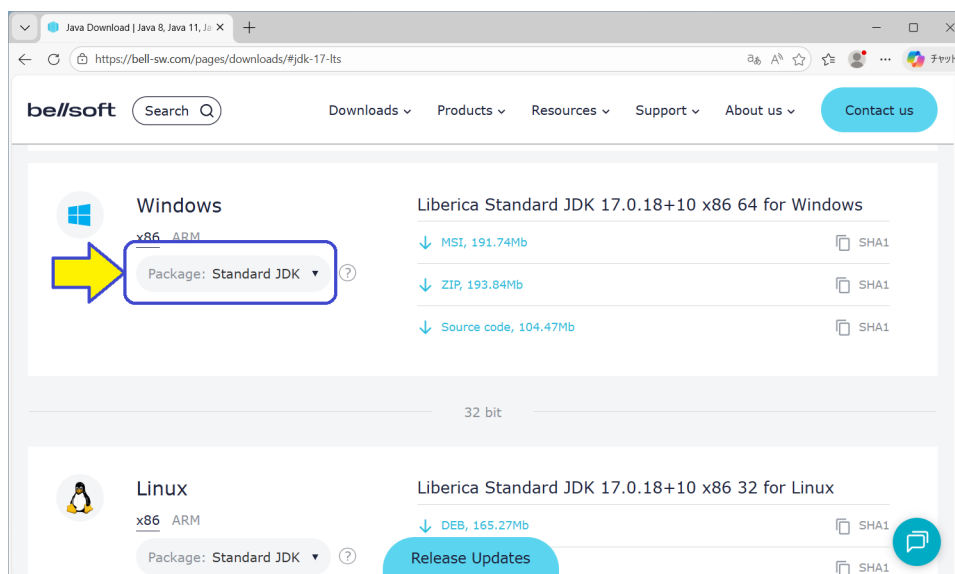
Java Download | Java 8, Java 11, Ja ×

https://bell-sw.com/pages/downloads/#jdk-17-lts

チャット

bellsoft Search

Downloads Products Resources Support About us Contact us

Windows

x86 ARM

Package: Standard JDK ▾ ?

Liberica Standard JDK 17.0.18+10 x86 64 for Windows

MSI, 191.74Mb SHA1

ZIP, 193.84Mb SHA1

Source code, 104.47Mb SHA1

32 bit

Linux

x86 ARM

Package: Standard JDK ▾ ?

Liberica Standard JDK 17.0.18+10 x86 32 for Linux

DEB, 165.27Mb SHA1

SHA1

Release Updates